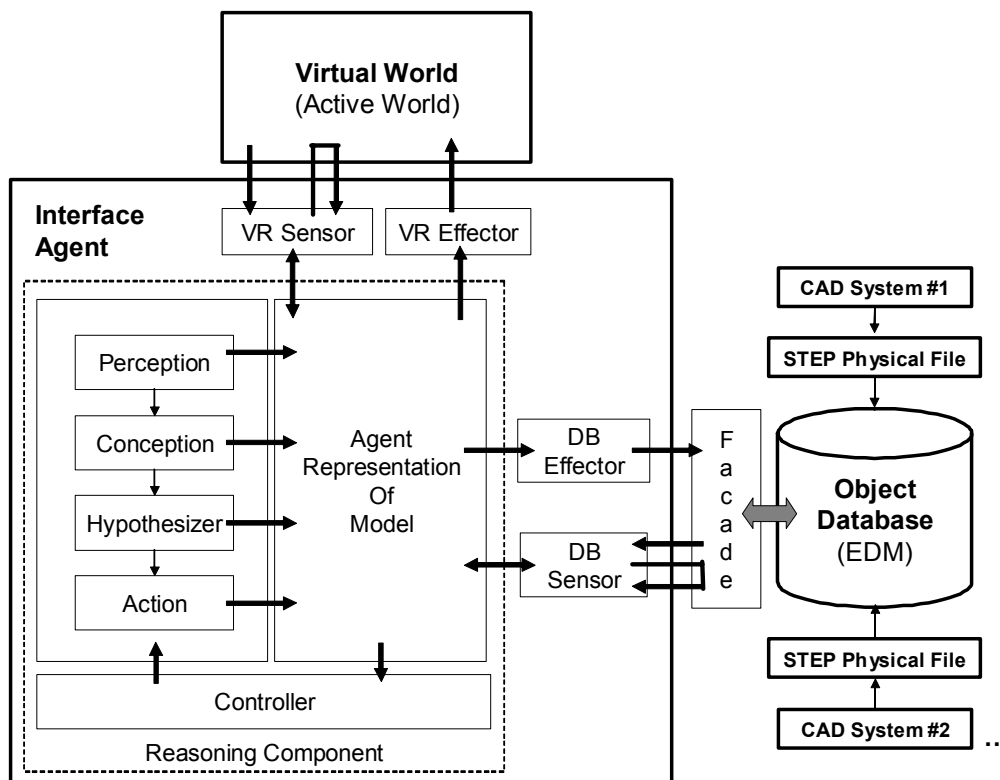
Virtual World
(Active World)

Interface Agent

VR Sensor

VR Effector

Perception

Conception

Hypothesizer

Action

Agent Representation Of Model

Controller

Reasoning Component

DB Effector

DB Sensor

F
a
c
a
d
e

CAD System #1

STEP Physical File

Object Database
(EDM)

STEP Physical File

CAD System #2

..